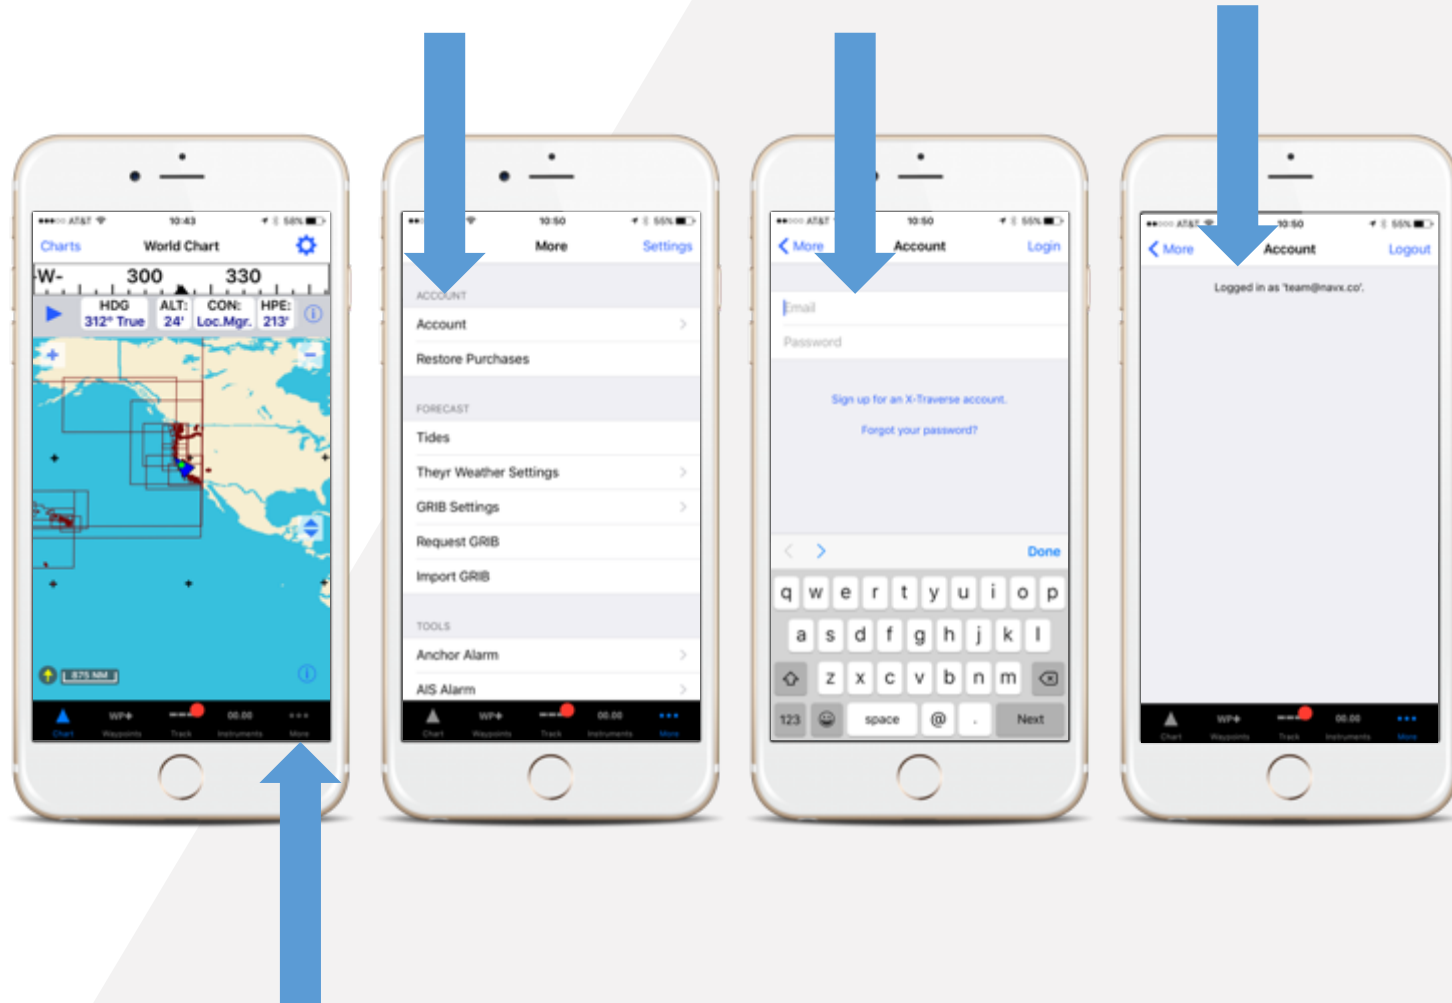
●●●○○ AT&T 10:43 58%

Charts World Chart

W- 300 330

HDG 312° True ALT: 24' CON: Loc.Mgr. HPE: 213'

1.875 NM

Chart Waypoints Track Instruments More

10:50 55%

More Settings

ACCOUNT

Account

Restore Purchases

FORECAST

Tides

Theyr Weather Settings

GRIB Settings

Request GRIB

Import GRIB

TOOLS

Anchor Alarm

AIS Alarm

Chart Waypoints Track Instruments More

●●●○○ AT&T 10:50 55%

More Account Login

Email

Password

Sign up for an X-Traverse account.

Forgot your password?

Done

q w e r t y u i o p

a s d f g h j k l

z x c v b n m

123 space @ . Next

●●○○○ AT&T 10:50 55%

More Account Logout

Logged in as 'team@navx.co'.

Chart Waypoints Track Instruments More